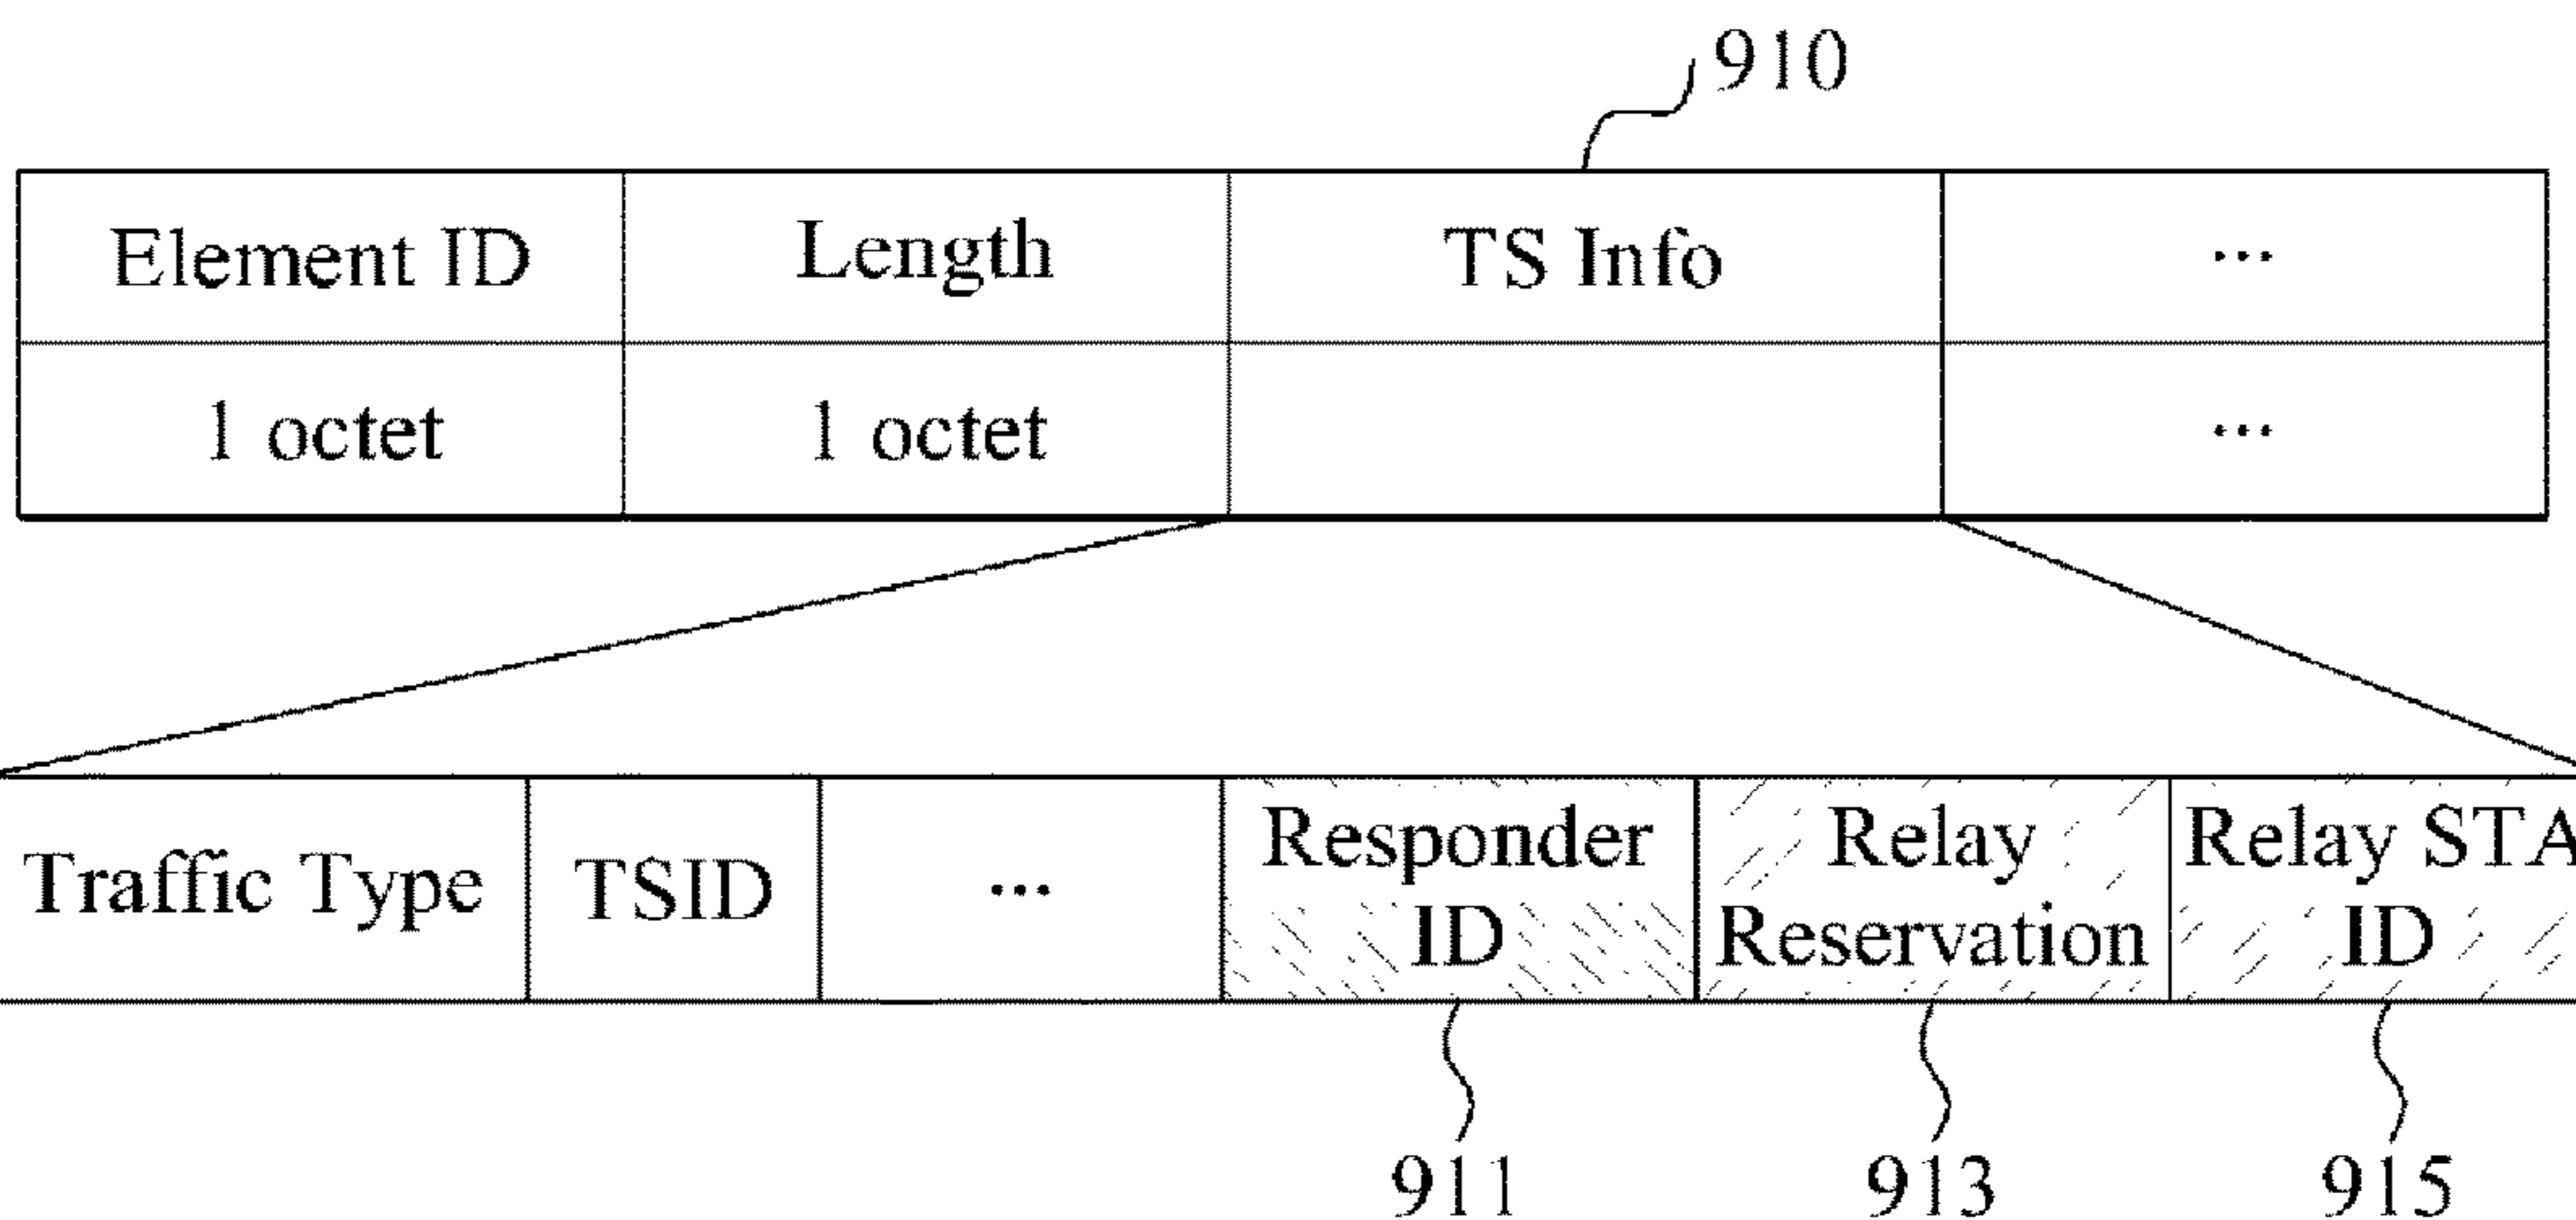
910

| Element ID | Length | TS Info | ... |
|---|---|---|---|
| 1 octet | 1 octet | | ... |

| Traffic Type | TSID | ... | Responder ID | Relay Reservation | Relay STA ID |
|---|---|---|---|---|---|

911 913 915